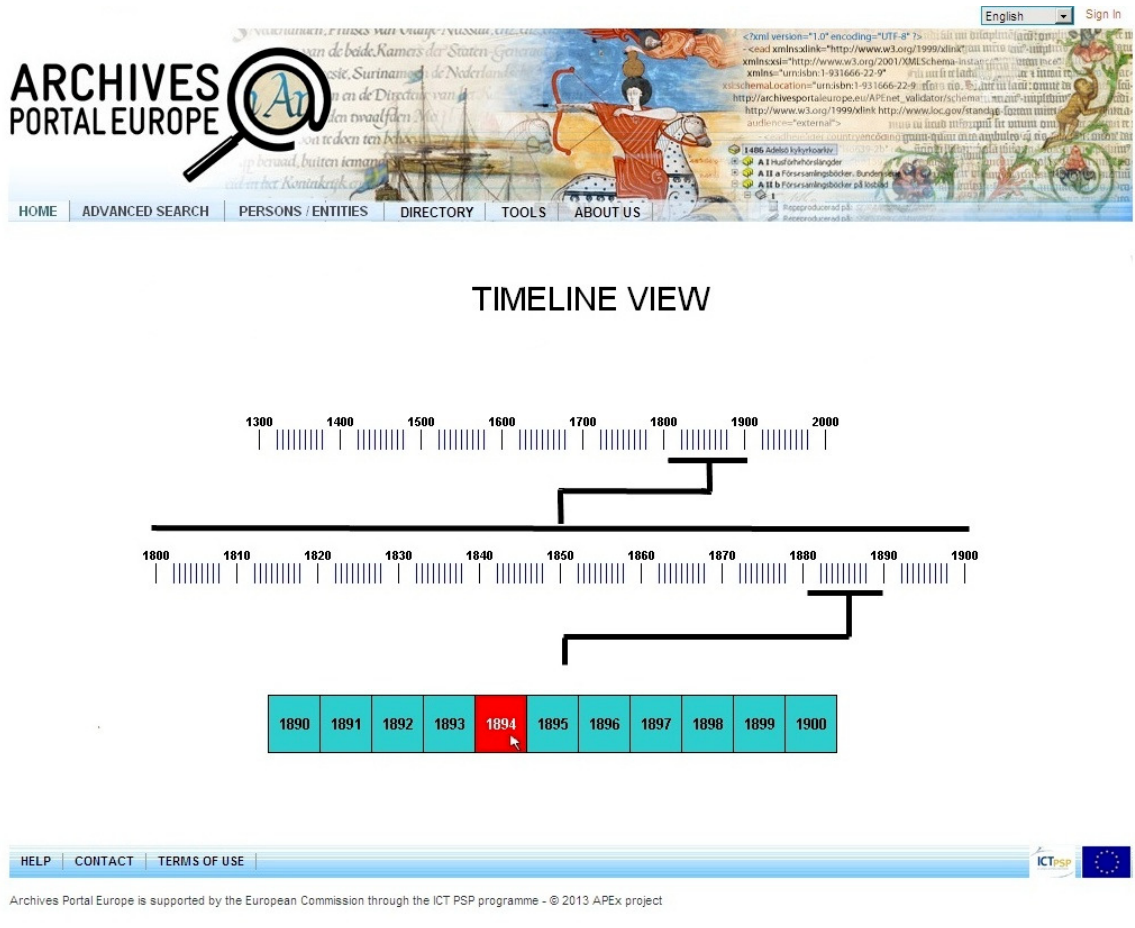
English Sign In

ARCHIVES PORTAL EUROPE

HOME | ADVANCED SEARCH | PERSONS / ENTITIES | DIRECTORY | TOOLS | ABOUT US

TIMELINE VIEW

1300 1400 1500 1600 1700 1800 1900 2000

1800 1810 1820 1830 1840 1850 1860 1870 1880 1890 1900

| 1890 | 1891 | 1892 | 1893 | 1894 | 1895 | 1896 | 1897 | 1898 | 1899 | 1900 |
|---|---|---|---|---|---|---|---|---|---|---|

HELP | CONTACT | TERMS OF USE

ICT PSP

Archives Portal Europe is supported by the European Commission through the ICT PSP programme - © 2013 APEx project